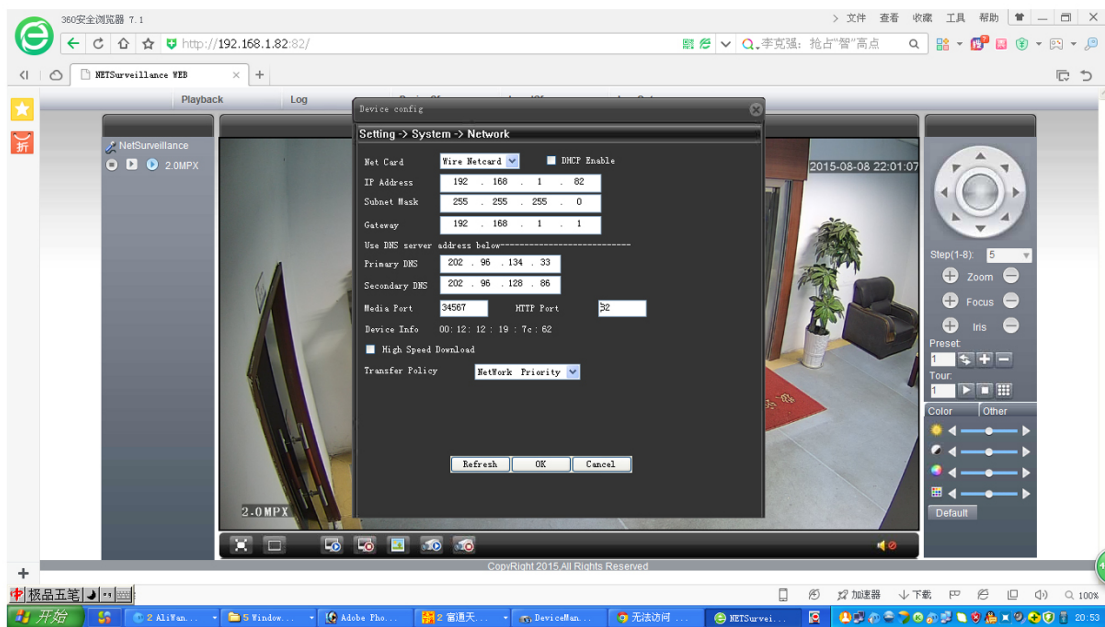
360安全浏览器 7.1

文件 查看 收藏 工具 帮助

http://192.168.1.82:82/

李克强：抢占"智"高点

NETSurveillance WEB

Playback

Log

Device config

Setting -> System -> Network

Net Card Wire Netcard

DHCP Enable

IP Address 192 . 168 . 1 . 82

Subnet Mask 255 . 255 . 255 . 0

Gateway 192 . 168 . 1 . 1

Use DNS server address below----------------------------

Primary DNS 202 . 96 . 134 . 33

Secondary DNS 202 . 96 . 128 . 86

Media Port 34567

HTTP Port 82

Device Info 00: 12: 12 : 19 : 7c : 62

High Speed Download

Transfer Policy NetWork Priority

Refresh OK Cancel

NetSurveillance

2.0MPX

2015-08-08 22:01:07

2.0MPX

Step(1-8): 5

Zoom

Focus

Iris

Preset:

1

Tour:

1

Color

Other

Default

CopyRight 2015 All Rights Reserved

极品五笔

加速器 下载 100%

开始

2 AliWan...

5 Window...

Adobe Pho...

2 富通天...

DeviceMan...

无法访问 ...

NETSurvei...

20:53